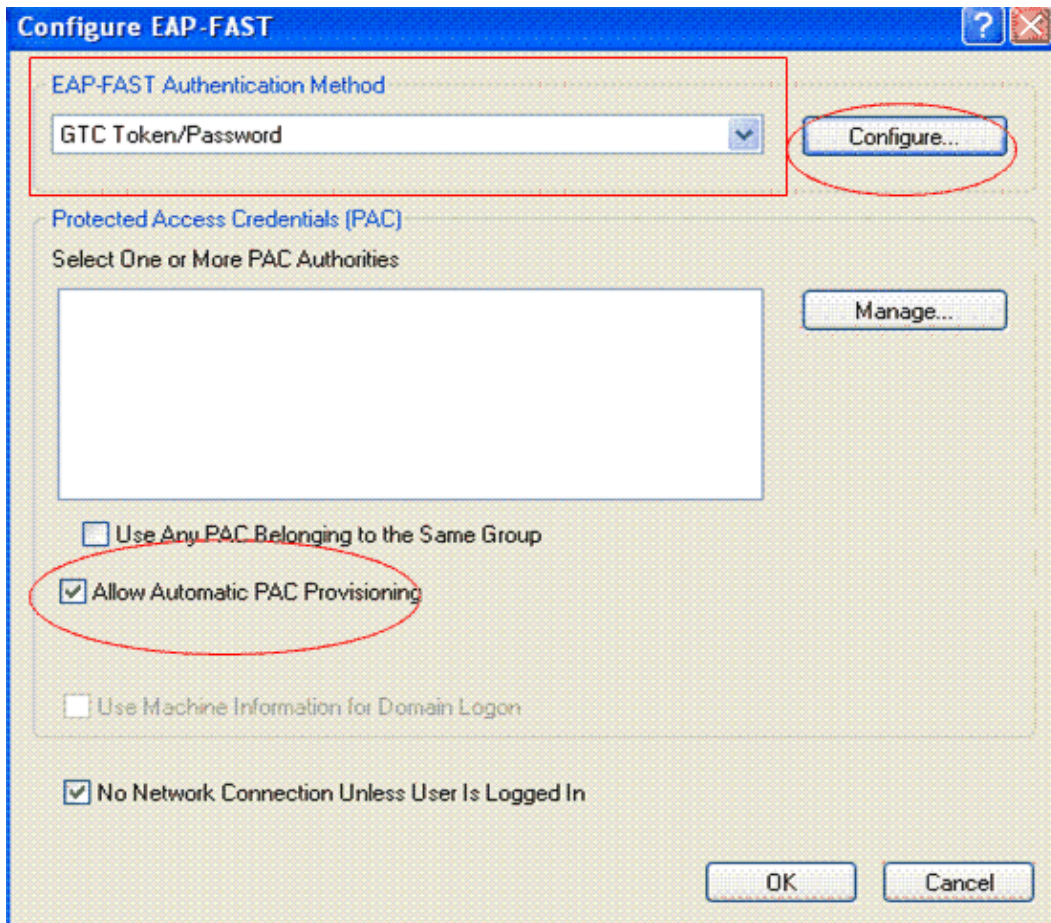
Configure EAP-FAST

EAP-FAST Authentication Method

GTC Token/Password

Configure...

Protected Access Credentials (PAC)

Select One or More PAC Authorities

Manage...

Use Any PAC Belonging to the Same Group

Allow Automatic PAC Provisioning

Use Machine Information for Domain Logon

No Network Connection Unless User Is Logged In

OK

Cancel